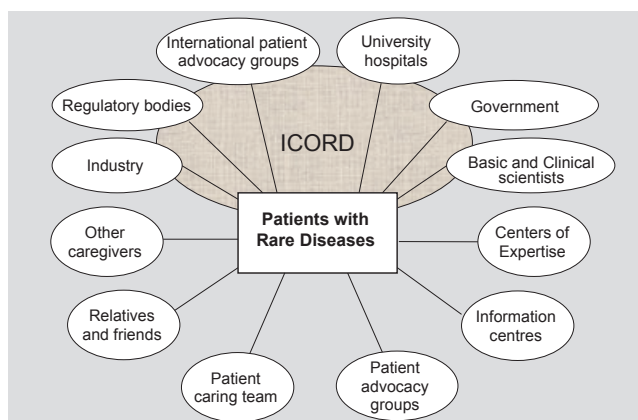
International patient advocacy groups

University hospitals

Regulatory bodies

Government

ICORD

Industry

Basic and Clinical scientists

Patients with Rare Diseases

Other caregivers

Centers of Expertise

Relatives and friends

Information centres

Patient caring team

Patient advocacy groups